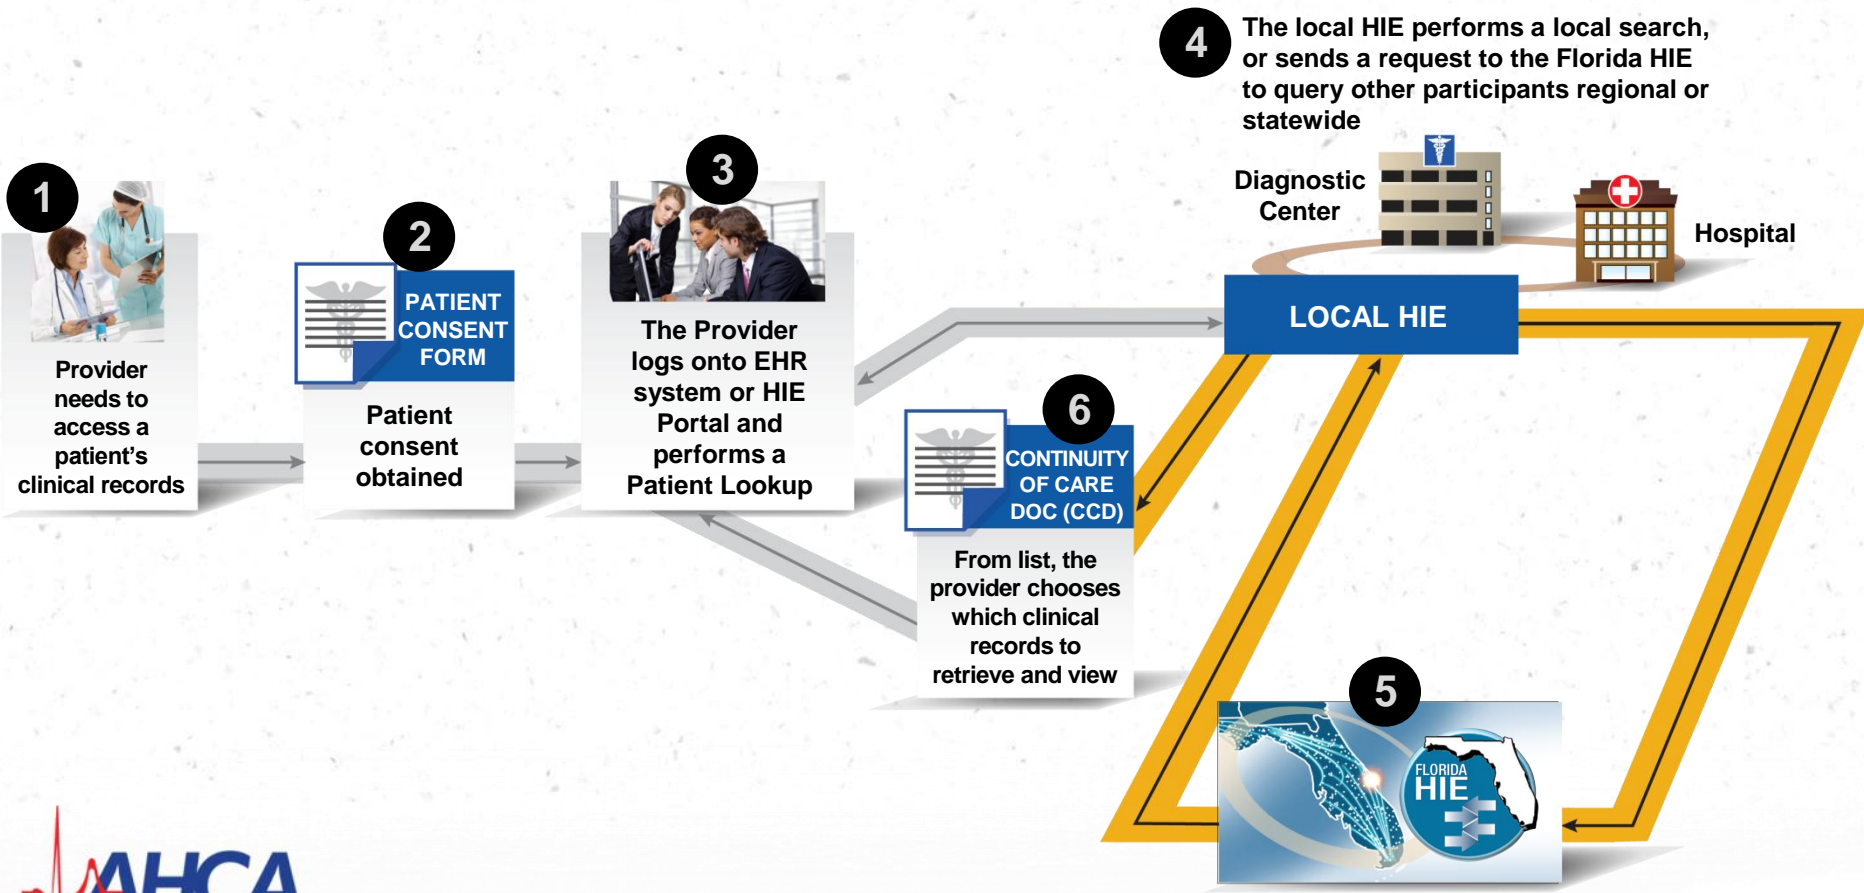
4
The local HIE performs a local search, or sends a request to the Florida HIE to query other participants regional or statewide

Diagnostic Center

Hospital

1
Provider needs to access a patient's clinical records

2
PATIENT CONSENT FORM
Patient consent obtained

3
The Provider logs onto EHR system or HIE Portal and performs a Patient Lookup

LOCAL HIE

6
CONTINUITY OF CARE DOC (CCD)
From list, the provider chooses which clinical records to retrieve and view

5
FLORIDA HIE

AHCA